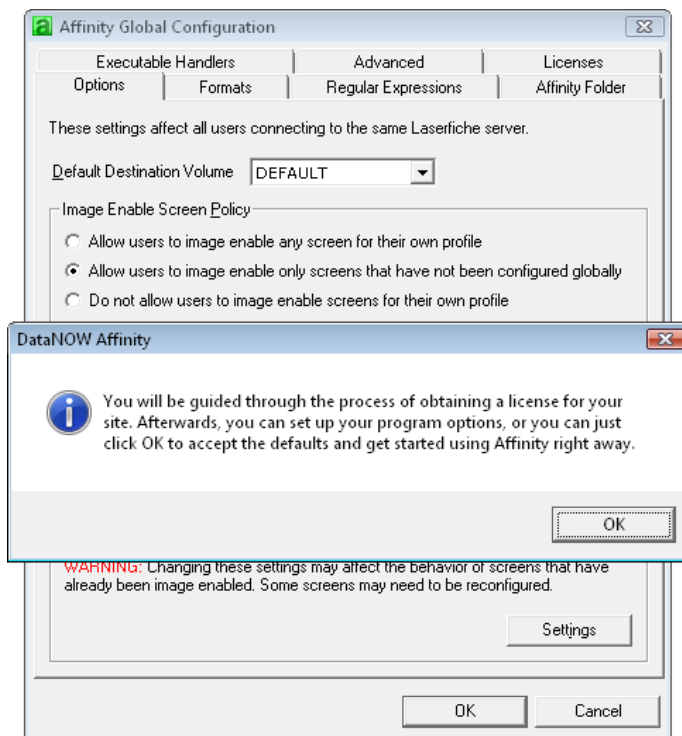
Affinity Global Configuration

Executable Handlers | Advanced | Licenses
Options | Formats | Regular Expressions | Affinity Folder

These settings affect all users connecting to the same Laserfiche server.

Default Destination Volume DEFAULT

Image Enable Screen Policy

Allow users to image enable any screen for their own profile

Allow users to image enable only screens that have not been configured globally

Do not allow users to image enable screens for their own profile

DataNOW Affinity

You will be guided through the process of obtaining a license for your site. Afterwards, you can set up your program options, or you can just click OK to accept the defaults and get started using Affinity right away.

OK

WARNING: Changing these settings may affect the behavior of screens that have already been image enabled. Some screens may need to be reconfigured.

Settings

OK Cancel